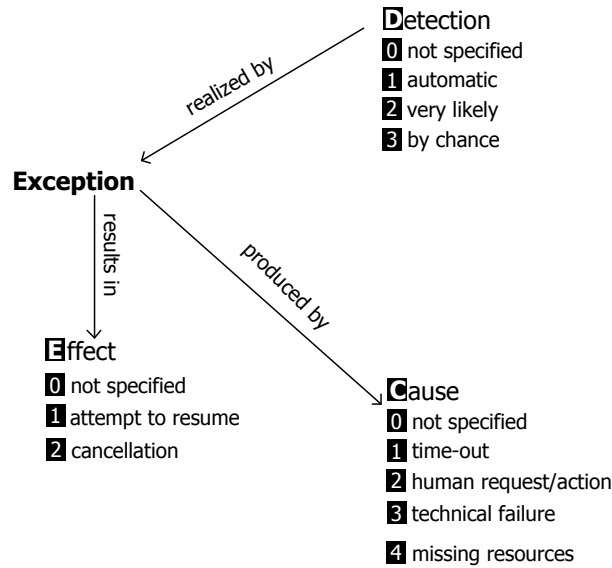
Detection
0 not specified
1 automatic
2 very likely
3 by chance

realized by

Exception

results in

produced by

Effect
0 not specified
1 attempt to resume
2 cancellation

Cause
0 not specified
1 time-out
2 human request/action
3 technical failure
4 missing resources